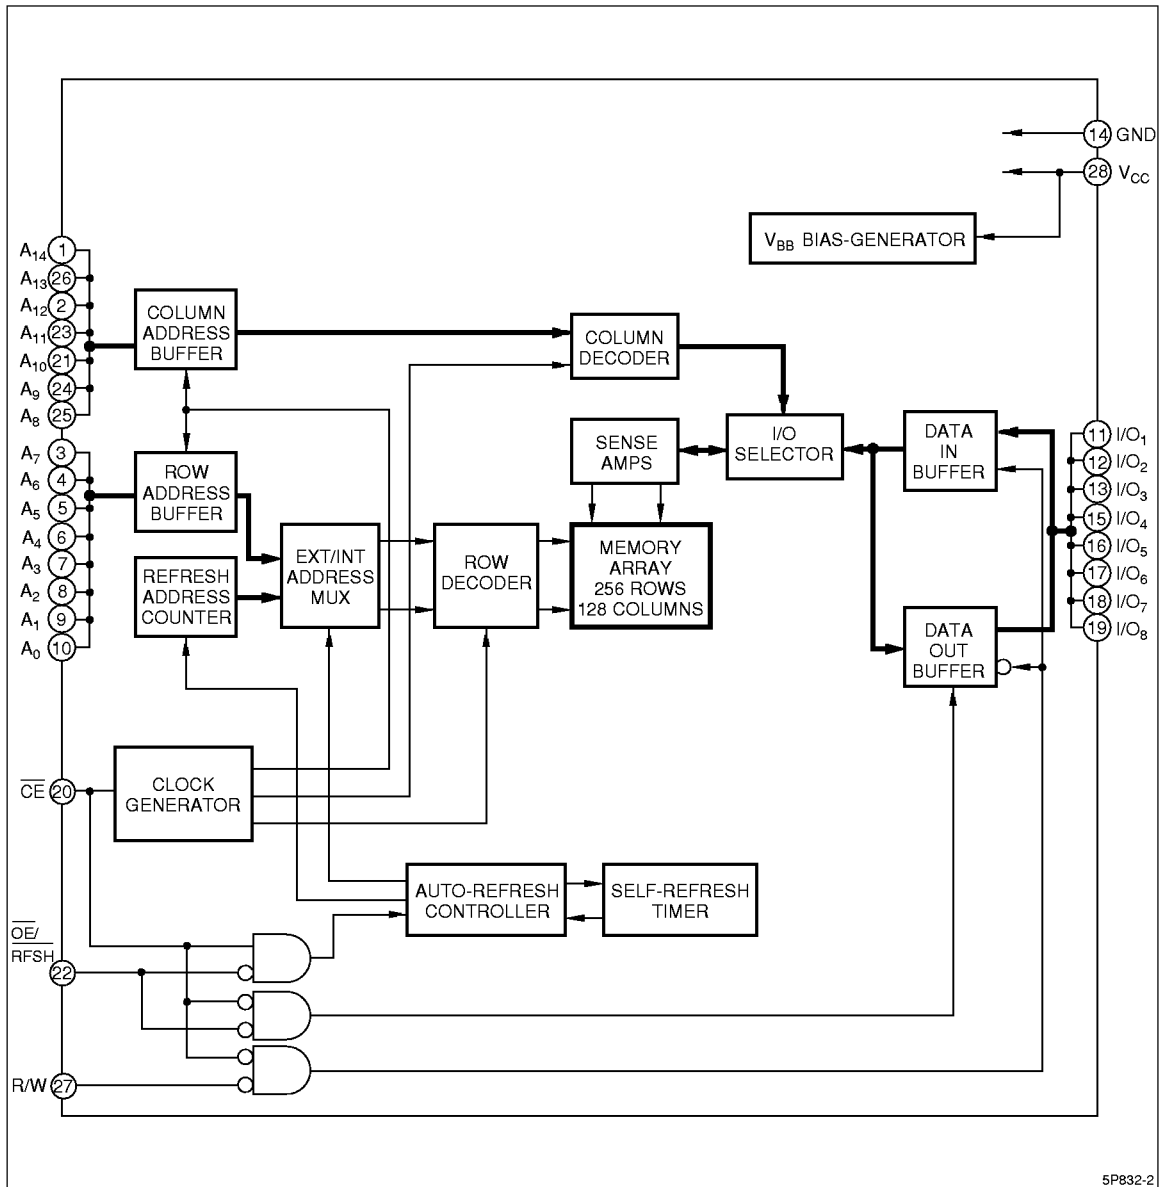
14 GND
28 $V_{CC}$
$V_{BB}$ BIAS-GENERATOR

$A_{14}$ 1
$A_{13}$ 26
$A_{12}$ 2
$A_{11}$ 23
$A_{10}$ 21
$A_9$ 24
$A_8$ 25
$A_7$ 3
$A_6$ 4
$A_5$ 5
$A_4$ 6
$A_3$ 7
$A_2$ 8
$A_1$ 9
$A_0$ 10

COLUMN ADDRESS BUFFER
COLUMN DECODER
ROW ADDRESS BUFFER
REFRESH ADDRESS COUNTER
EXT/INT ADDRESS MUX
ROW DECODER
SENSE AMPS
MEMORY ARRAY 256 ROWS 128 COLUMNS
I/O SELECTOR
DATA IN BUFFER
DATA OUT BUFFER

11 $I/O_1$
12 $I/O_2$
13 $I/O_3$
15 $I/O_4$
16 $I/O_5$
17 $I/O_6$
18 $I/O_7$
19 $I/O_8$

$\overline{CE}$ 20
CLOCK GENERATOR
AUTO-REFRESH CONTROLLER
SELF-REFRESH TIMER
$\overline{OE}$/ $\overline{RFSH}$ 22
R/W 27

5P832-2